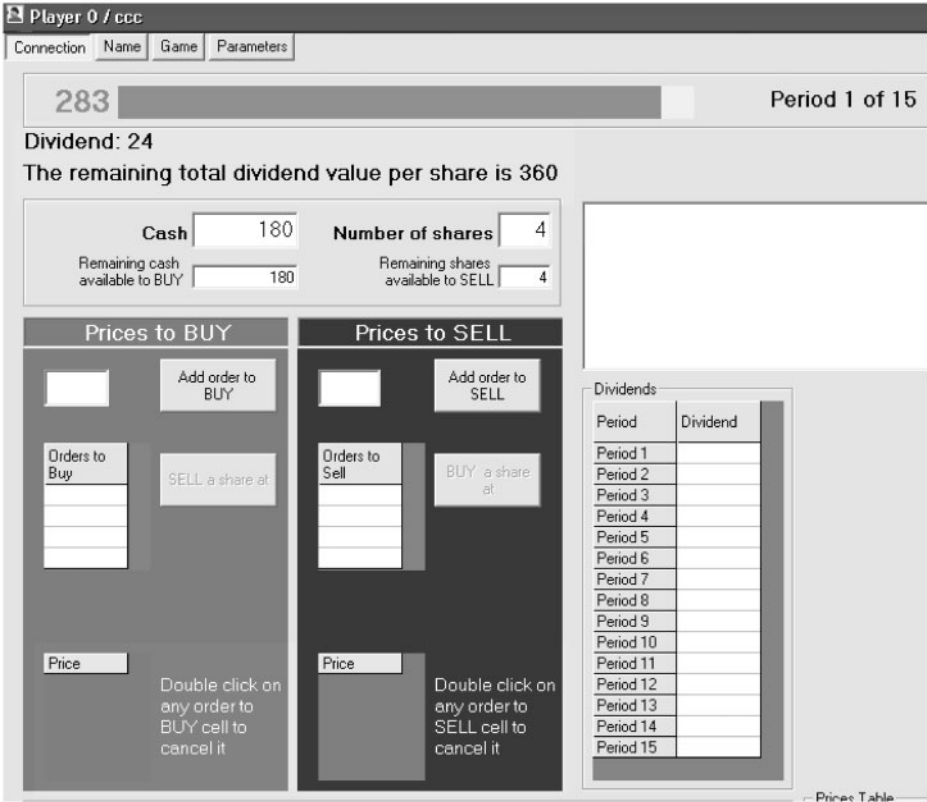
Player 0 / ccc

Connection | Name | Game | Parameters

283

Period 1 of 15

Dividend: 24

The remaining total dividend value per share is 360

Cash 180

Number of shares 4

Remaining cash available to BUY 180

Remaining shares available to SELL 4

Prices to BUY

Add order to BUY

Orders to Buy

SELL a share at

Price

Double click on any order to BUY cell to cancel it

Prices to SELL

Add order to SELL

Orders to Sell

BUY a share at

Price

Double click on any order to SELL cell to cancel it

Dividends

| Period | Dividend |
|---|---|
| Period 1 | |
| Period 2 | |
| Period 3 | |
| Period 4 | |
| Period 5 | |
| Period 6 | |
| Period 7 | |
| Period 8 | |
| Period 9 | |
| Period 10 | |
| Period 11 | |
| Period 12 | |
| Period 13 | |
| Period 14 | |
| Period 15 | |

Prices Table